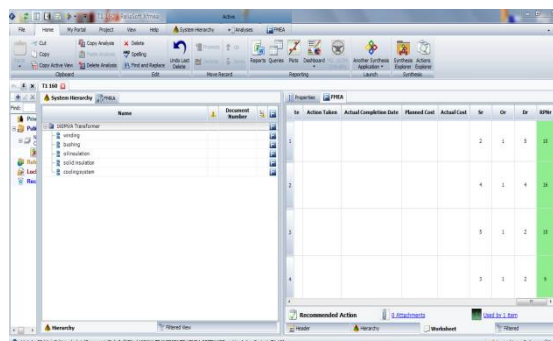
Xfmea

Active

File Home My Portal Project View Help System Hierarchy Analyses FMEA

Cut Copy Copy Active View Copy Analysis Paste Analysis Delete Analysis Delete Spelling Find and Replace Undo Last Delete Reports Queries Plots Dashboard Another Synthesis Application Synthesis Explorer Actions Explorer

Clipboard Edit Move Record Reporting Launch Synthesis

T1 160

System Hierarchy FMEA

Name Document Number

160MVA Transformer
winding
bushing
oil insulation
solid insulation
cooling system

Properties FMEA

Action Taken Actual Completion Date Planned Cost Actual Cost Sr Or Dr RPNr

| Sr | Or | Dr | RPNr |
|---|---|---|---|
| 2 | 1 | 5 | 10 |
| 4 | 1 | 4 | 16 |
| 5 | 1 | 2 | 10 |
| 3 | 1 | 2 | 6 |

Recommended Action 0 Attachments Used by 1 Item

Hierarchy Filtered View Header Hierarchy Worksheet Filtered